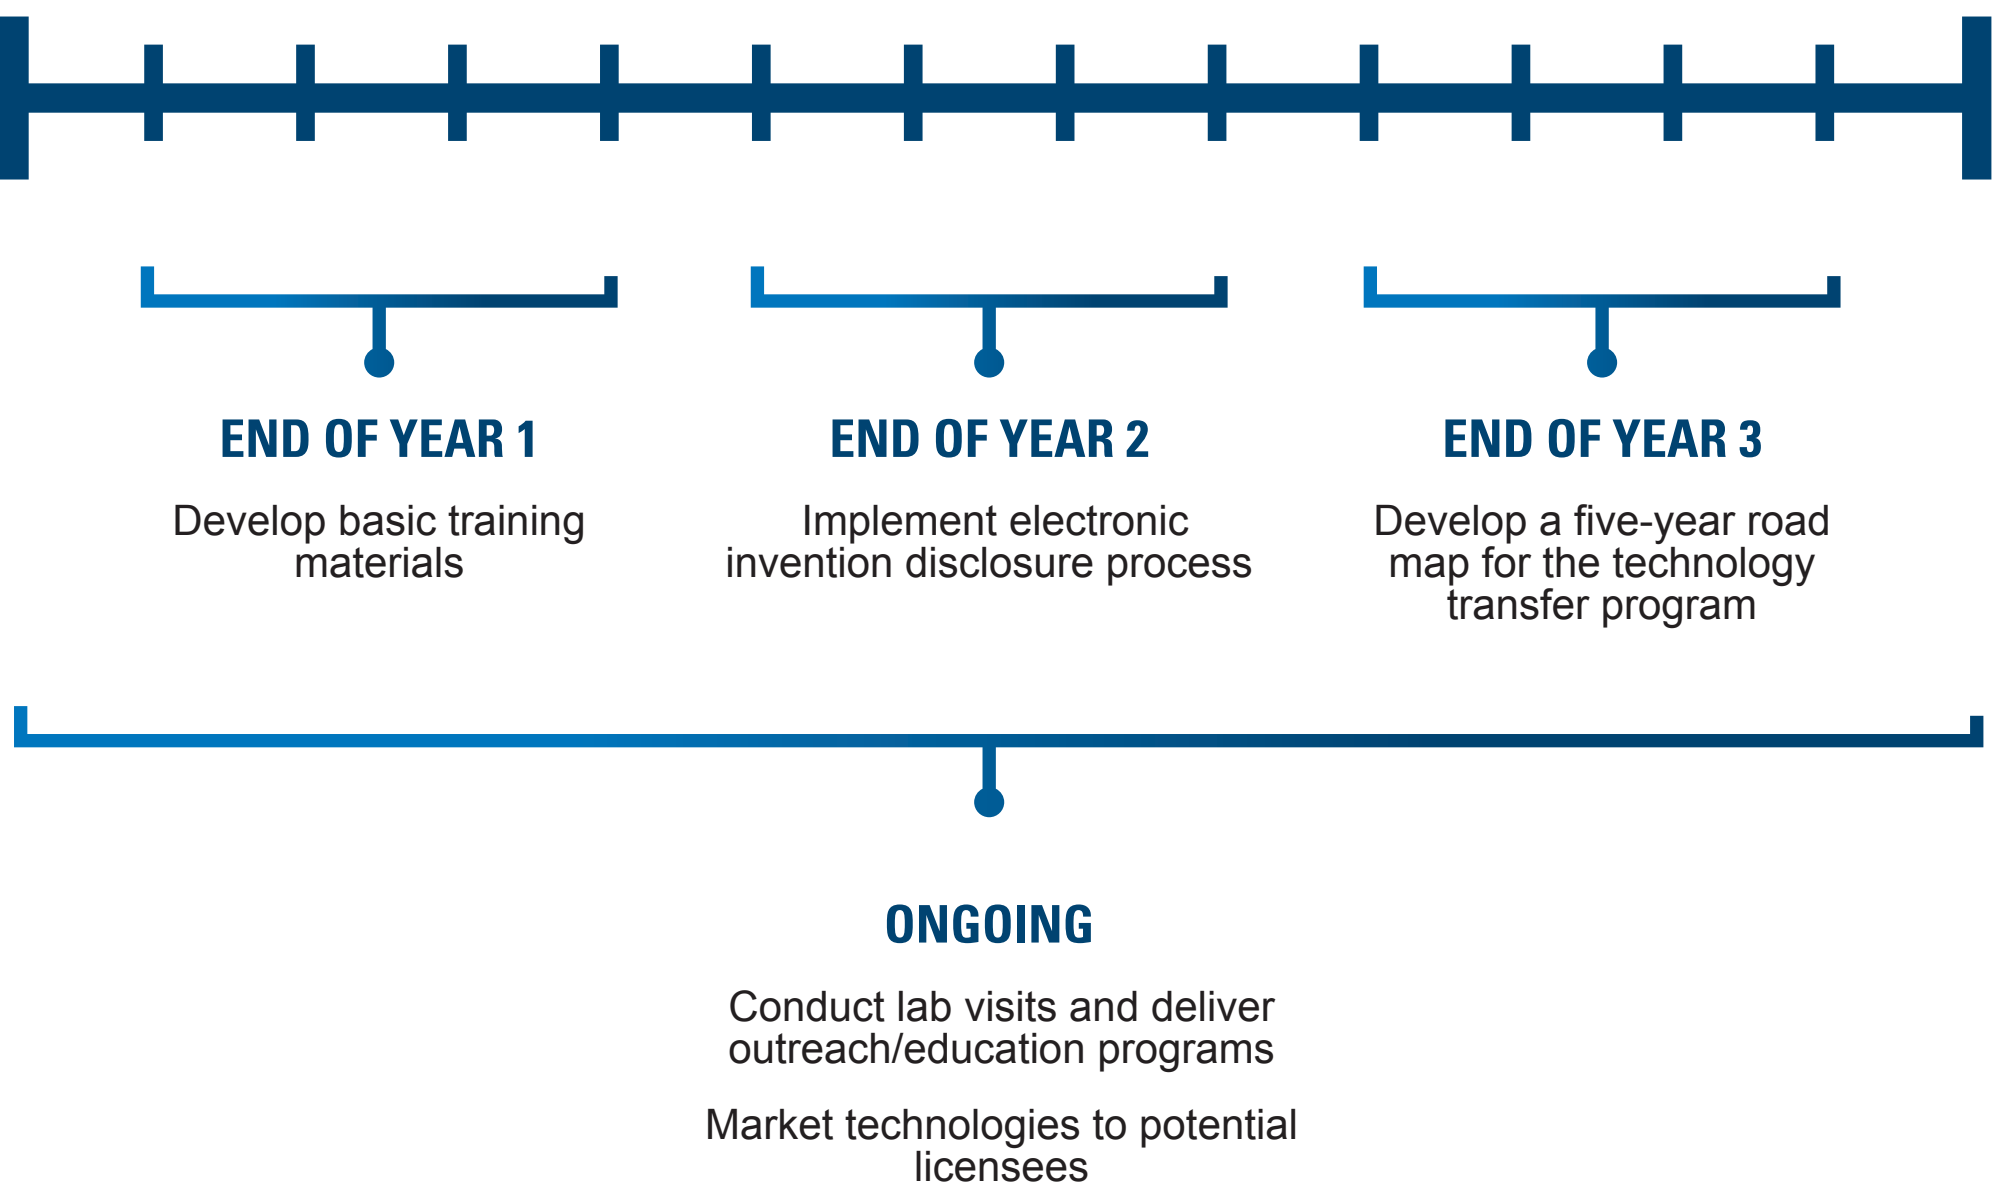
END OF YEAR 1

Develop basic training materials

END OF YEAR 2

Implement electronic invention disclosure process

END OF YEAR 3

Develop a five-year road map for the technology transfer program

ONGOING

Conduct lab visits and deliver outreach/education programs

Market technologies to potential licensees